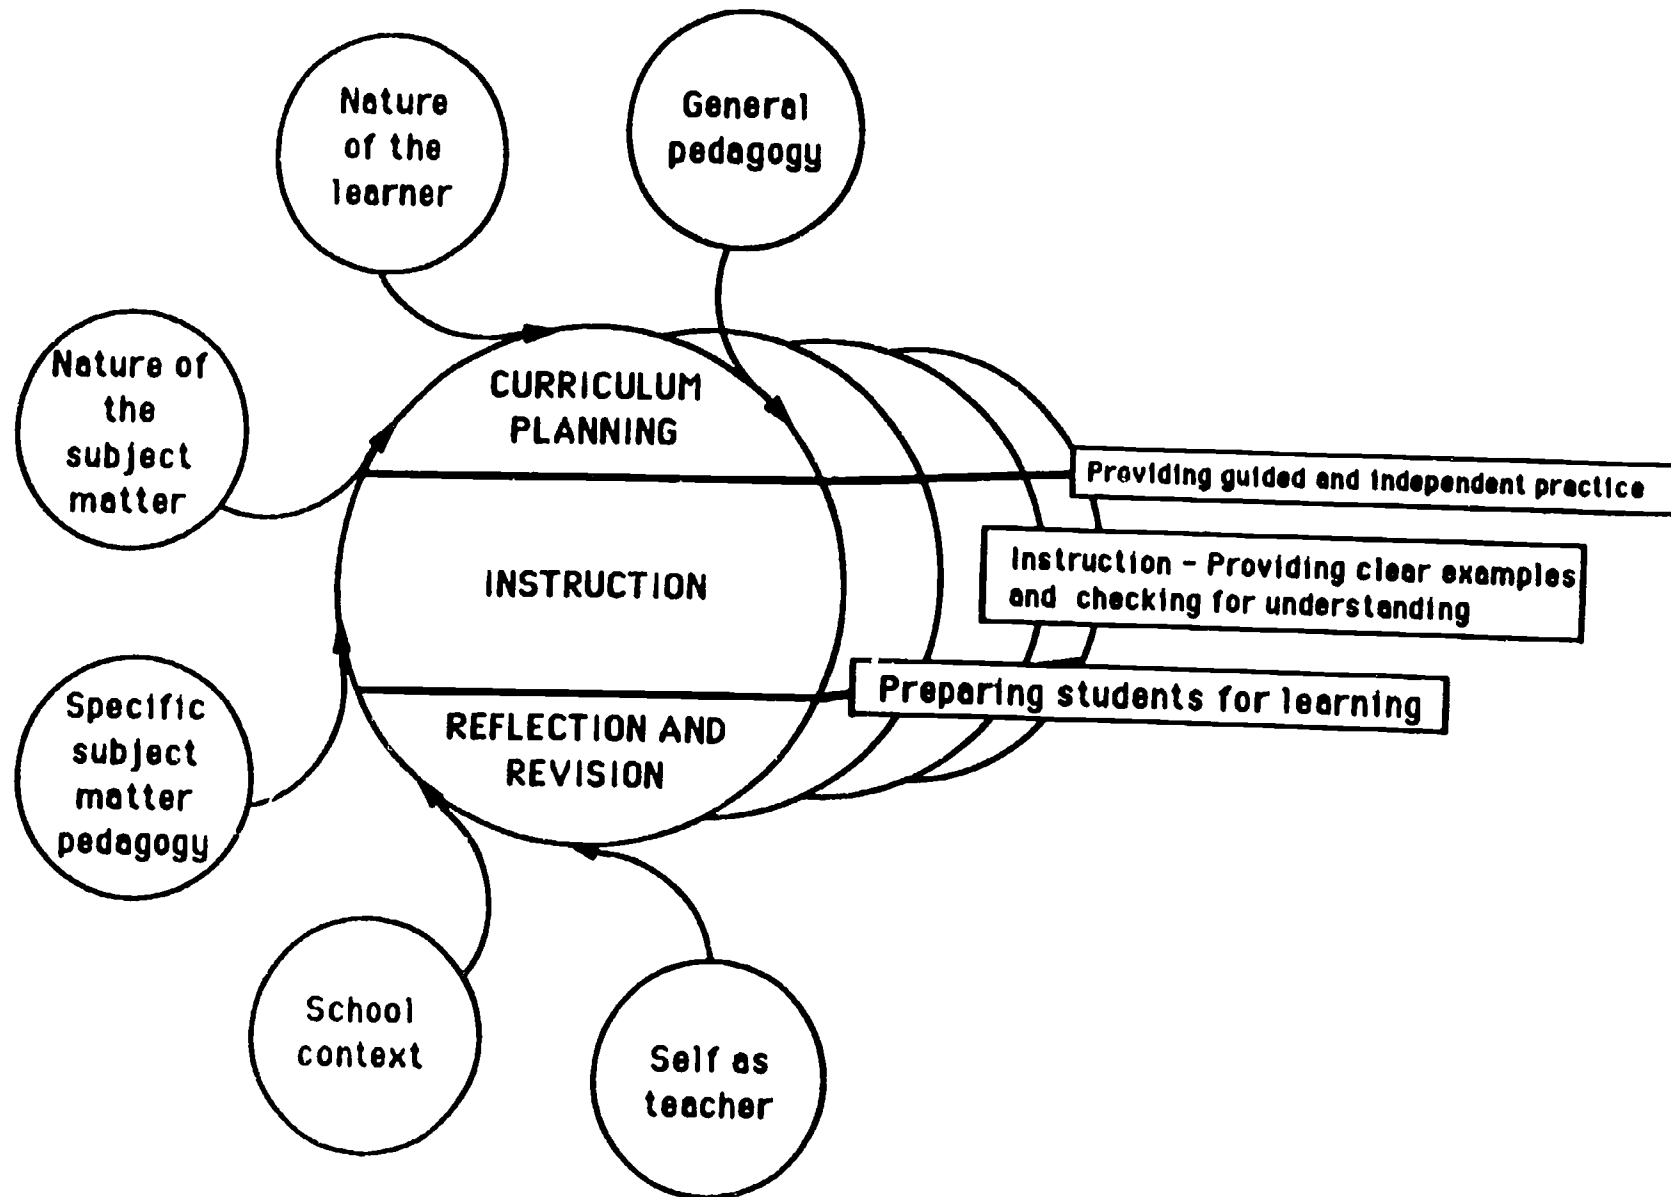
Nature of the learner

General pedagogy

Nature of the subject matter

CURRICULUM PLANNING

INSTRUCTION

REFLECTION AND REVISION

Providing guided and independent practice

Instruction - Providing clear examples and checking for understanding

Preparing students for learning

Specific subject matter pedagogy

School context

Self as teacher